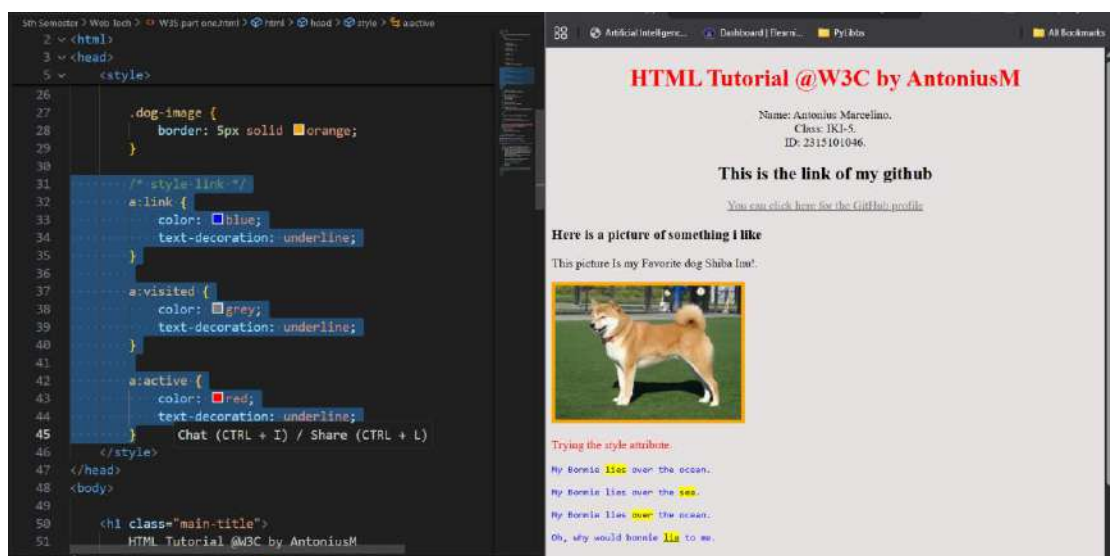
5th Semester > Web Tech > W3S part one.html > html > head > style > a:active

2 <html>
3 <head>
5 <style>
26
27 .dog-image {
28 border: 5px solid orange;
29 }
30
31 /* style link */
32 a:link {
33 color: blue;
34 text-decoration: underline;
35 }
36
37 a:visited {
38 color: grey;
39 text-decoration: underline;
40 }
41
42 a:active {
43 color: red;
44 text-decoration: underline;
45 } Chat (CTRL + I) / Share (CTRL + L)
46 </style>
47 </head>
48 <body>
49
50 <h1 class="main-title">
51 HTML Tutorial @W3C by AntoniusM

Artificial Intelligenc... Dashboard | Elearni... PyLibs All Bookmarks

HTML Tutorial @W3C by AntoniusM

Name: Antonius Marcelino.
Class: IKI-5.
ID: 2315101046.

This is the link of my github

You can click here for the GitHub profile

Here is a picture of something i like

This picture Is my Favorite dog Shiba Inu!.

Trying the style attribute.

My Bonnie lies over the ocean.

My Bonnie lies over the sea.

My Bonnie lies over the ocean.

Oh, why would bonnie lie to me.